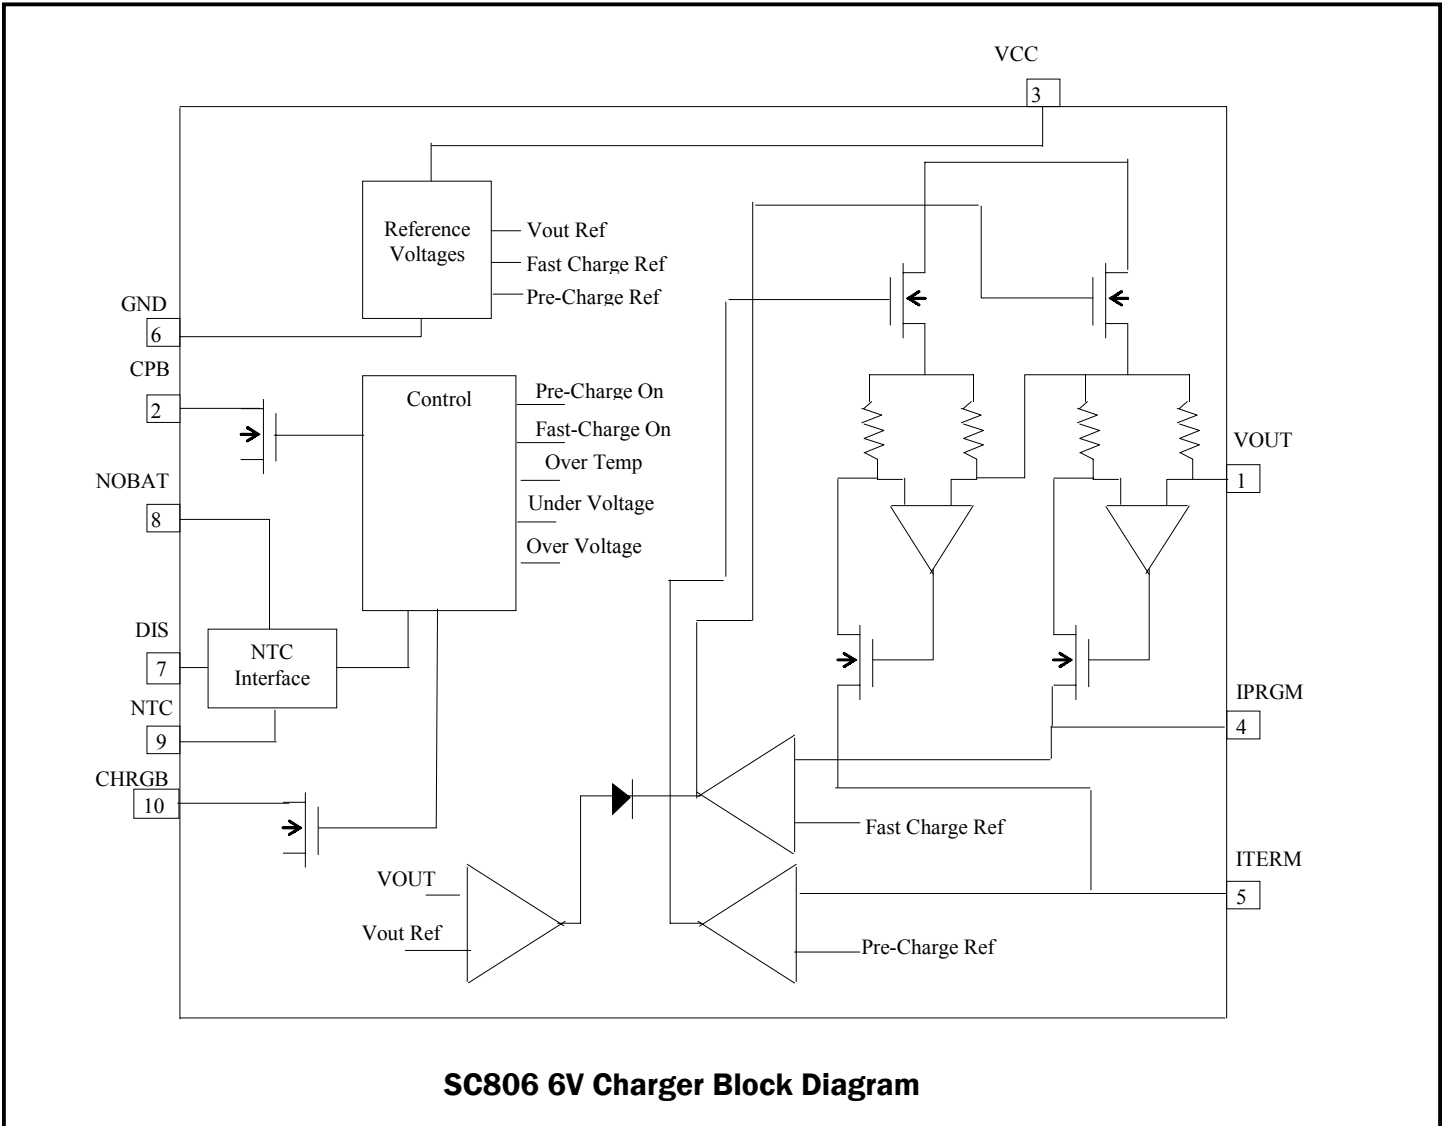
VCC
3

Reference Voltages
Vout Ref
Fast Charge Ref
Pre-Charge Ref

GND
6
CPB
2

Control
Pre-Charge On
Fast-Charge On
Over Temp
Under Voltage
Over Voltage

NOBAT
8

DIS
7
NTC Interface
NTC
9
CHRGB
10

VOUT
1

IPRGM
4

Fast Charge Ref

ITERM
5

VOUT
Vout Ref

Pre-Charge Ref

SC806 6V Charger Block Diagram